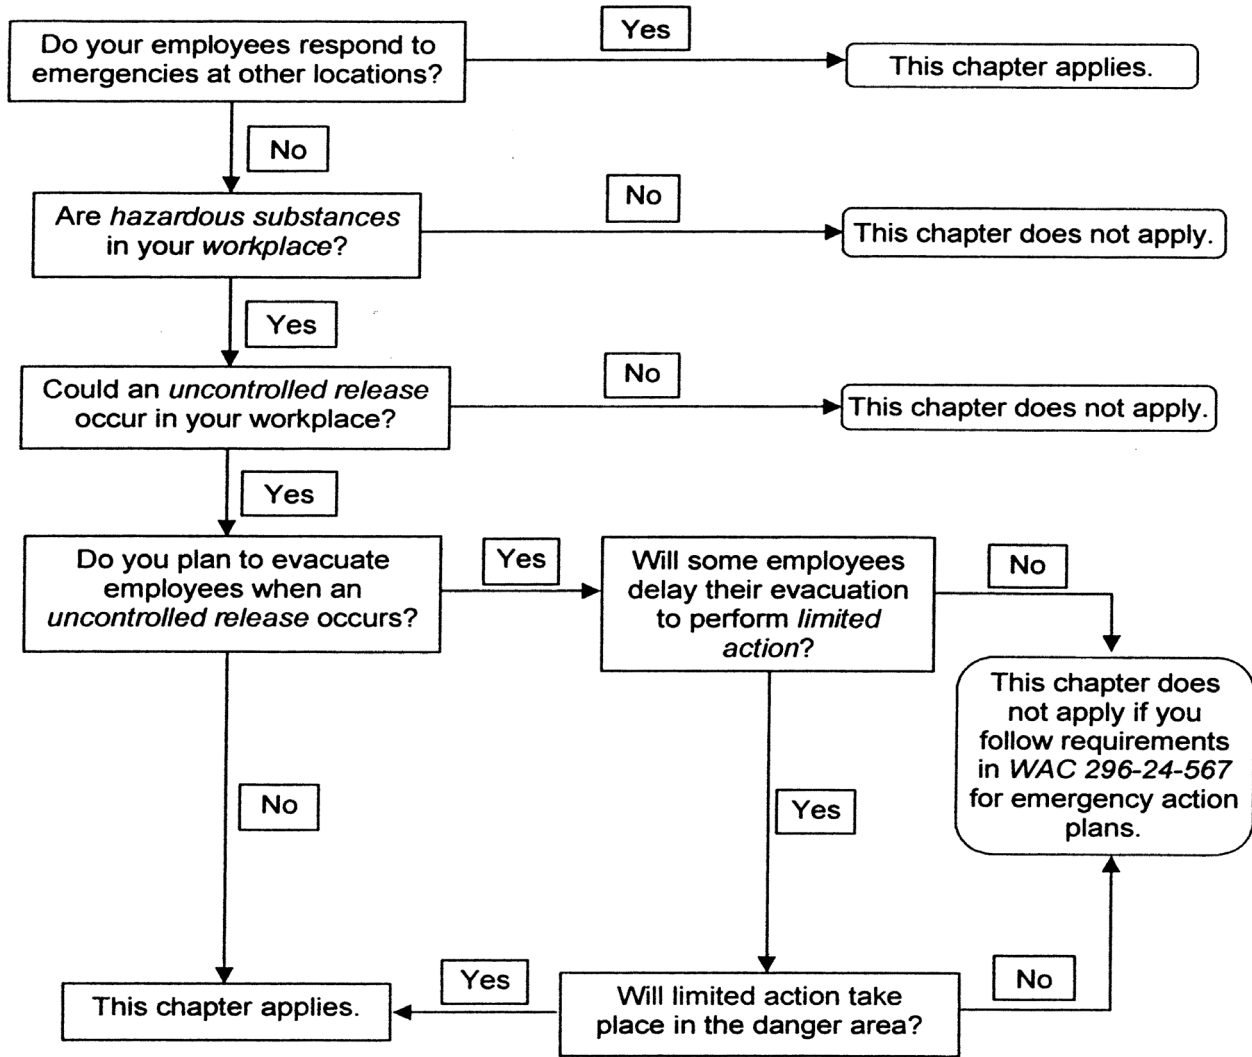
Do your employees respond to emergencies at other locations?

Yes

This chapter applies.

No

Are *hazardous substances* in your *workplace*?

No

This chapter does not apply.

Yes

Could an *uncontrolled release* occur in your workplace?

No

This chapter does not apply.

Yes

Do you plan to evacuate employees when an *uncontrolled release* occurs?

Yes

Will some employees delay their evacuation to perform *limited action*?

No

This chapter does not apply if you follow requirements in *WAC 296-24-567* for emergency action plans.

No

Yes

This chapter applies.

Yes

Will limited action take place in the danger area?

No